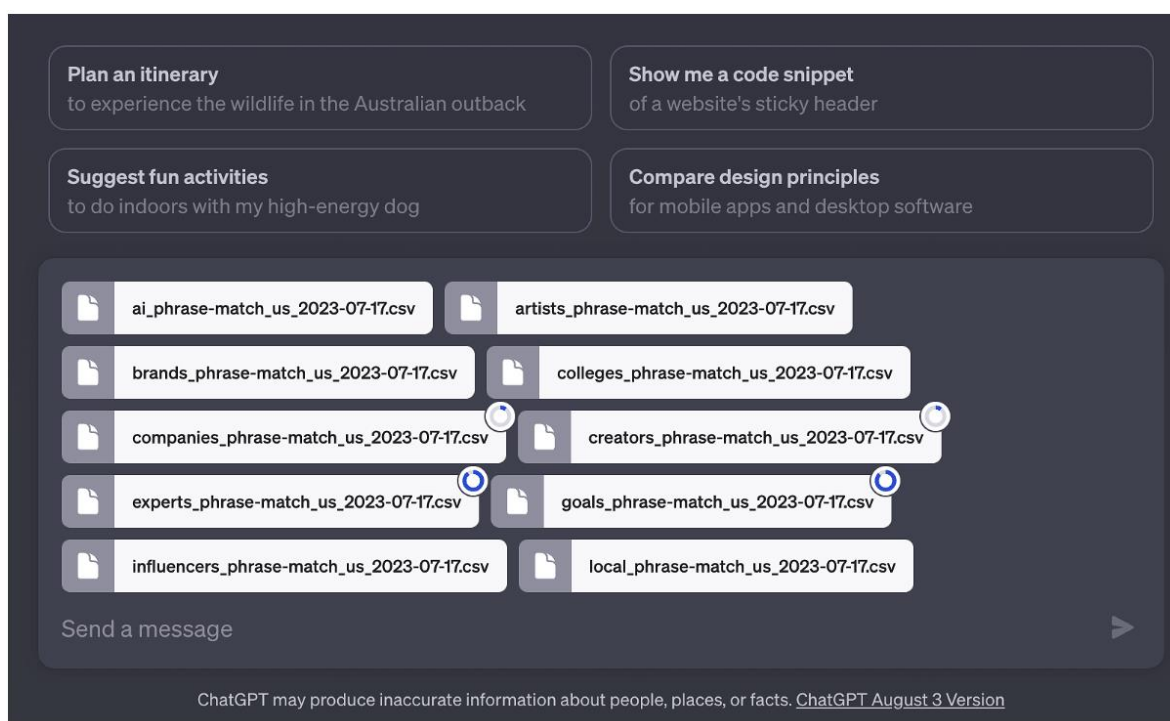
Plan an itinerary
to experience the wildlife in the Australian outback

Show me a code snippet
of a website's sticky header

Suggest fun activities
to do indoors with my high-energy dog

Compare design principles
for mobile apps and desktop software

ai_phrase-match_us_2023-07-17.csv

artists_phrase-match_us_2023-07-17.csv

brands_phrase-match_us_2023-07-17.csv

colleges_phrase-match_us_2023-07-17.csv

companies_phrase-match_us_2023-07-17.csv

creators_phrase-match_us_2023-07-17.csv

experts_phrase-match_us_2023-07-17.csv

goals_phrase-match_us_2023-07-17.csv

influencers_phrase-match_us_2023-07-17.csv

local_phrase-match_us_2023-07-17.csv

Send a message

ChatGPT may produce inaccurate information about people, places, or facts. ChatGPT August 3 Version